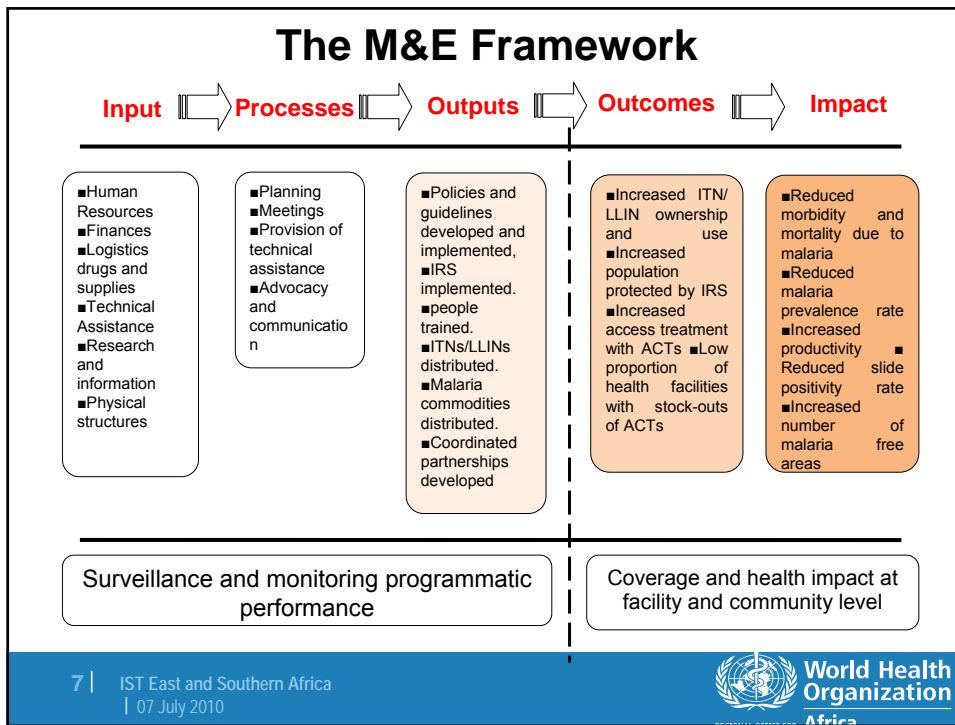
The M&E Framework

Input Processes Outputs Outcomes Impact

■Human Resources
■Finances
■Logistics drugs and supplies
■Technical Assistance
■Research and information
■Physical structures

■Planning
■Meetings
■Provision of technical assistance
■Advocacy and communication

■Policies and guidelines developed and implemented,
■IRS implemented.
■people trained.
■ITNs/LLINs distributed.
■Malaria commodities distributed.
■Coordinated partnerships developed

■Increased ITN/ LLIN ownership and use
■Increased population protected by IRS
■Increased access treatment with ACTs ■Low proportion of health facilities with stock-outs of ACTs

■Reduced morbidity and mortality due to malaria
■Reduced malaria prevalence rate
■Increased productivity ■ Reduced slide positivity rate
■Increased number of malaria free areas

Surveillance and monitoring programmatic performance

Coverage and health impact at facility and community level

7 | IST East and Southern Africa
| 07 July 2010

World Health Organization
REGIONAL OFFICE FOR Africa